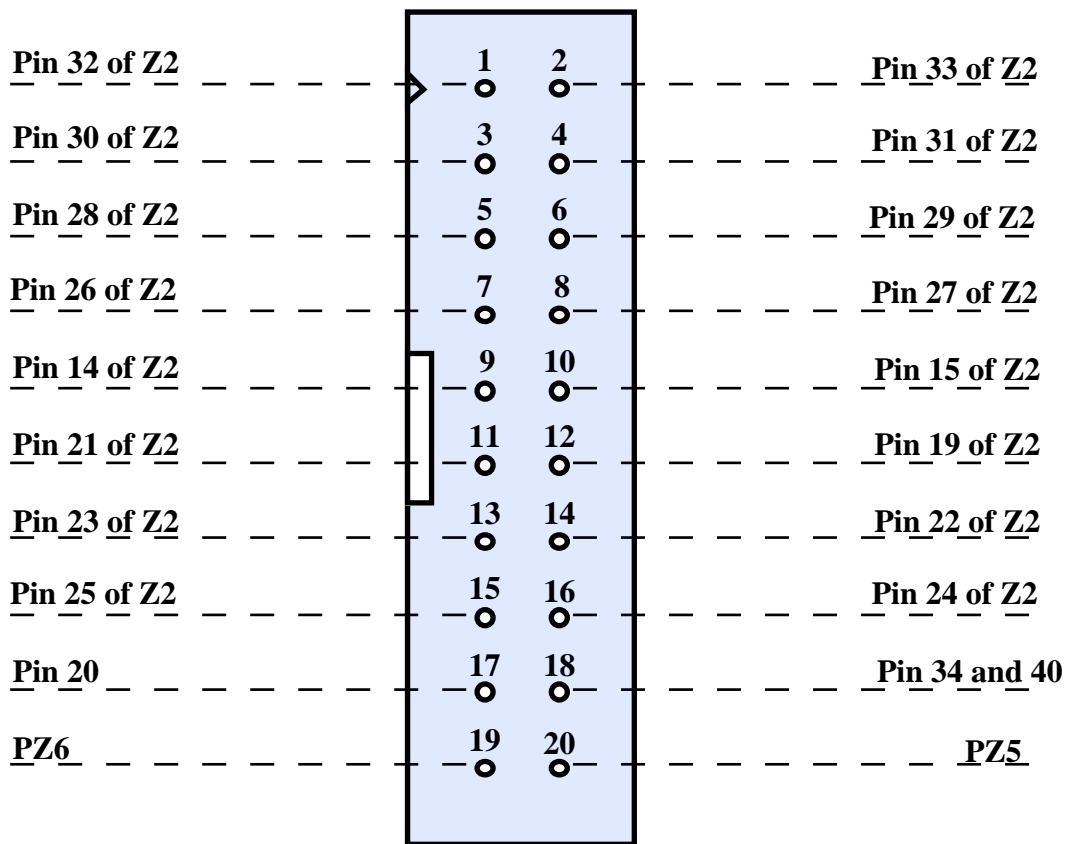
Pin 32 of Z2 1 2 Pin 33 of Z2
Pin 30 of Z2 3 4 Pin 31 of Z2
Pin 28 of Z2 5 6 Pin 29 of Z2
Pin 26 of Z2 7 8 Pin 27 of Z2
Pin 14 of Z2 9 10 Pin 15 of Z2
Pin 21 of Z2 11 12 Pin 19 of Z2
Pin 23 of Z2 13 14 Pin 22 of Z2
Pin 25 of Z2 15 16 Pin 24 of Z2
Pin 20 17 18 Pin 34 and 40
PZ6 19 20 PZ5